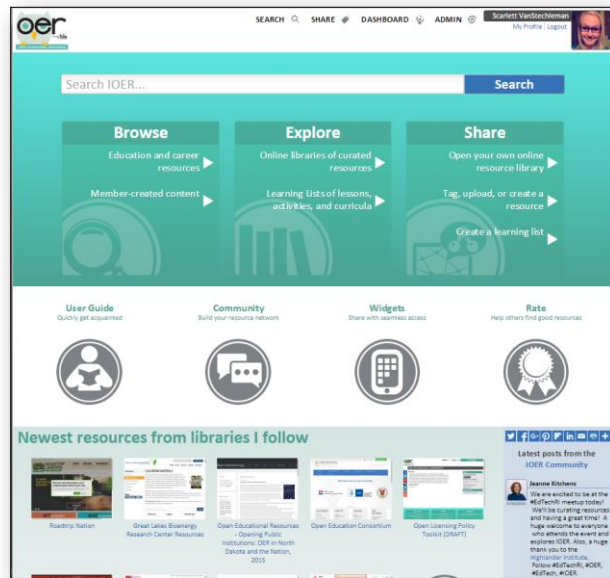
OER

SEARCH SHARE DASHBOARD ADMIN

Scarlett VanStechleman
My Profile | Logout

Search IOER...

Search

Browse
Education and career resources
Member-created content

Explore
Online libraries of curated resources
Learning Lists of lessons, activities, and curricula

Share
Open your own online resource library
Tag, upload, or create a resource
Create a learning list

User Guide
Quickly get acquainted

Community
Build your resource network

Widgets
Share with seamless access

Rate
Help others find good resources

Newest resources from libraries I follow

Roadtrip Nation

Great Lakes Bioenergy Research Center Resources

Open Educational Resources - Opening Public Institutions: OER in North Dakota and the Nation, 2015

Open Education Consortium

Open Licensing Policy Toolkit (DRAFT)

Latest posts from the IOER Community

Jeanne Kitchens
We are excited to be at the #EdTechRI meetup today! We'll be curating resources and having a great time! A huge welcome to everyone who attends the event and explores IOER. Also, a huge thank you to the Highlander Institute. Follow #EdTechRI, #OER, #EdTech, #IOER.